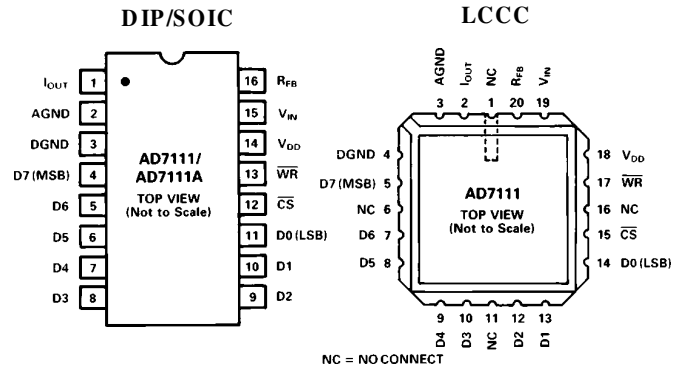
DIP/SOIC

$I_{OUT}$ 1
AGND 2
DGND 3
D7 (MSB) 4
D6 5
D5 6
D4 7
D3 8

16 $R_{FB}$
15 $V_{IN}$
14 $V_{DD}$
13 $\overline{WR}$
12 $\overline{CS}$
11 D0 (LSB)
10 D1
9 D2

AD7111/
AD7111A
TOP VIEW
(Not to Scale)

LCCC

AGND 3
$I_{OUT}$ 2
NC 1
$R_{FB}$ 20
$V_{IN}$ 19

DGND 4
D7 (MSB) 5
NC 6
D6 7
D5 8

18 $V_{DD}$
17 $\overline{WR}$
16 NC
15 $\overline{CS}$
14 D0 (LSB)

AD7111
TOP VIEW
(Not to Scale)

9 D4
10 D3
11 NC
12 D2
13 D1

NC = NO CONNECT